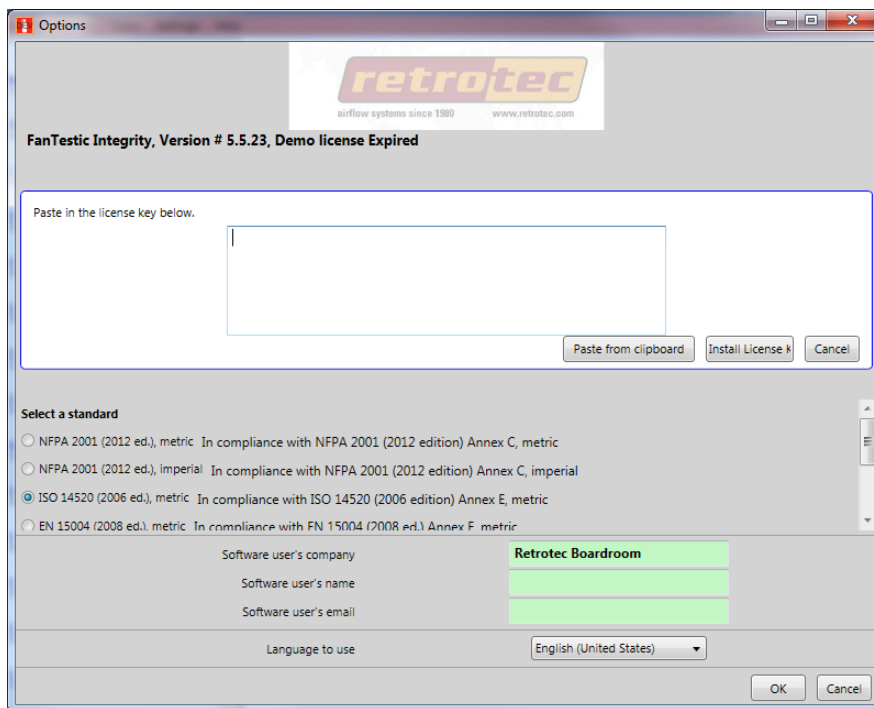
Options

retrotec
airflow systems since 1980 www.retrotec.com

FanTestic Integrity, Version # 5.5.23, Demo license Expired

Paste in the license key below.

Paste from clipboard
Install License K
Cancel

Select a standard

NFPA 2001 (2012 ed.), metric In compliance with NFPA 2001 (2012 edition) Annex C, metric

NFPA 2001 (2012 ed.), imperial In compliance with NFPA 2001 (2012 edition) Annex C, imperial

ISO 14520 (2006 ed.), metric In compliance with ISO 14520 (2006 edition) Annex E, metric

EN 15004 (2008 ed.), metric In compliance with EN 15004 (2008 ed.) Annex E, metric

Software user's company Retrotec Boardroom

Software user's name

Software user's email

Language to use English (United States)

OK
Cancel